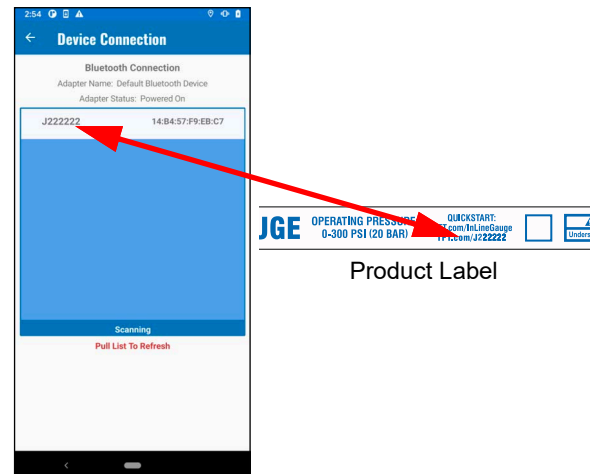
2:54

Device Connection

Bluetooth Connection

Adapter Name: Default Bluetooth Device

Adapter Status: Powered On

J222222 14:B4:57:F9:EB:C7

Scanning

Pull List To Refresh

JGE OPERATING PRESSURE 0-300 PSI (20 BAR)

QUICKSTART: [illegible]T.com/InLineGauge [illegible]T.com/J222222

Unders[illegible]

Product Label